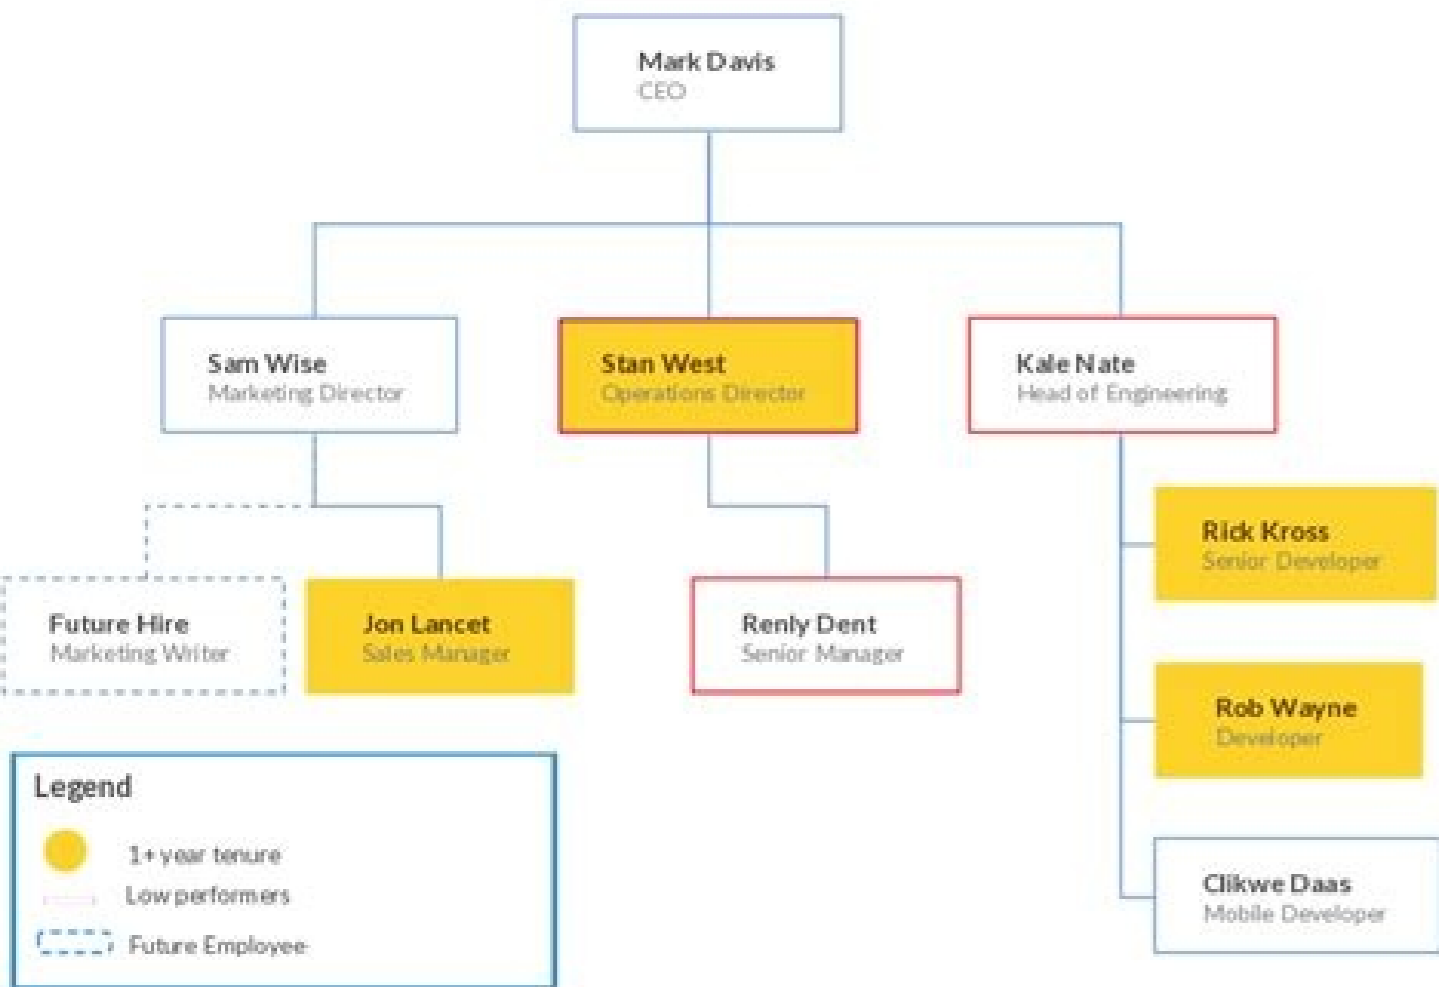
Mark Davis
CEO

Sam Wise
Marketing Director

Stan West
Operations Director

Kale Nate
Head of Engineering

Rick Kross
Senior Developer

Future Hire
Marketing Writer

Jon Lancet
Sales Manager

Renly Dent
Senior Manager

Rob Wayne
Developer

Clikwe Daas
Mobile Developer

Legend
1+ year tenure
Low performers
Future Employee